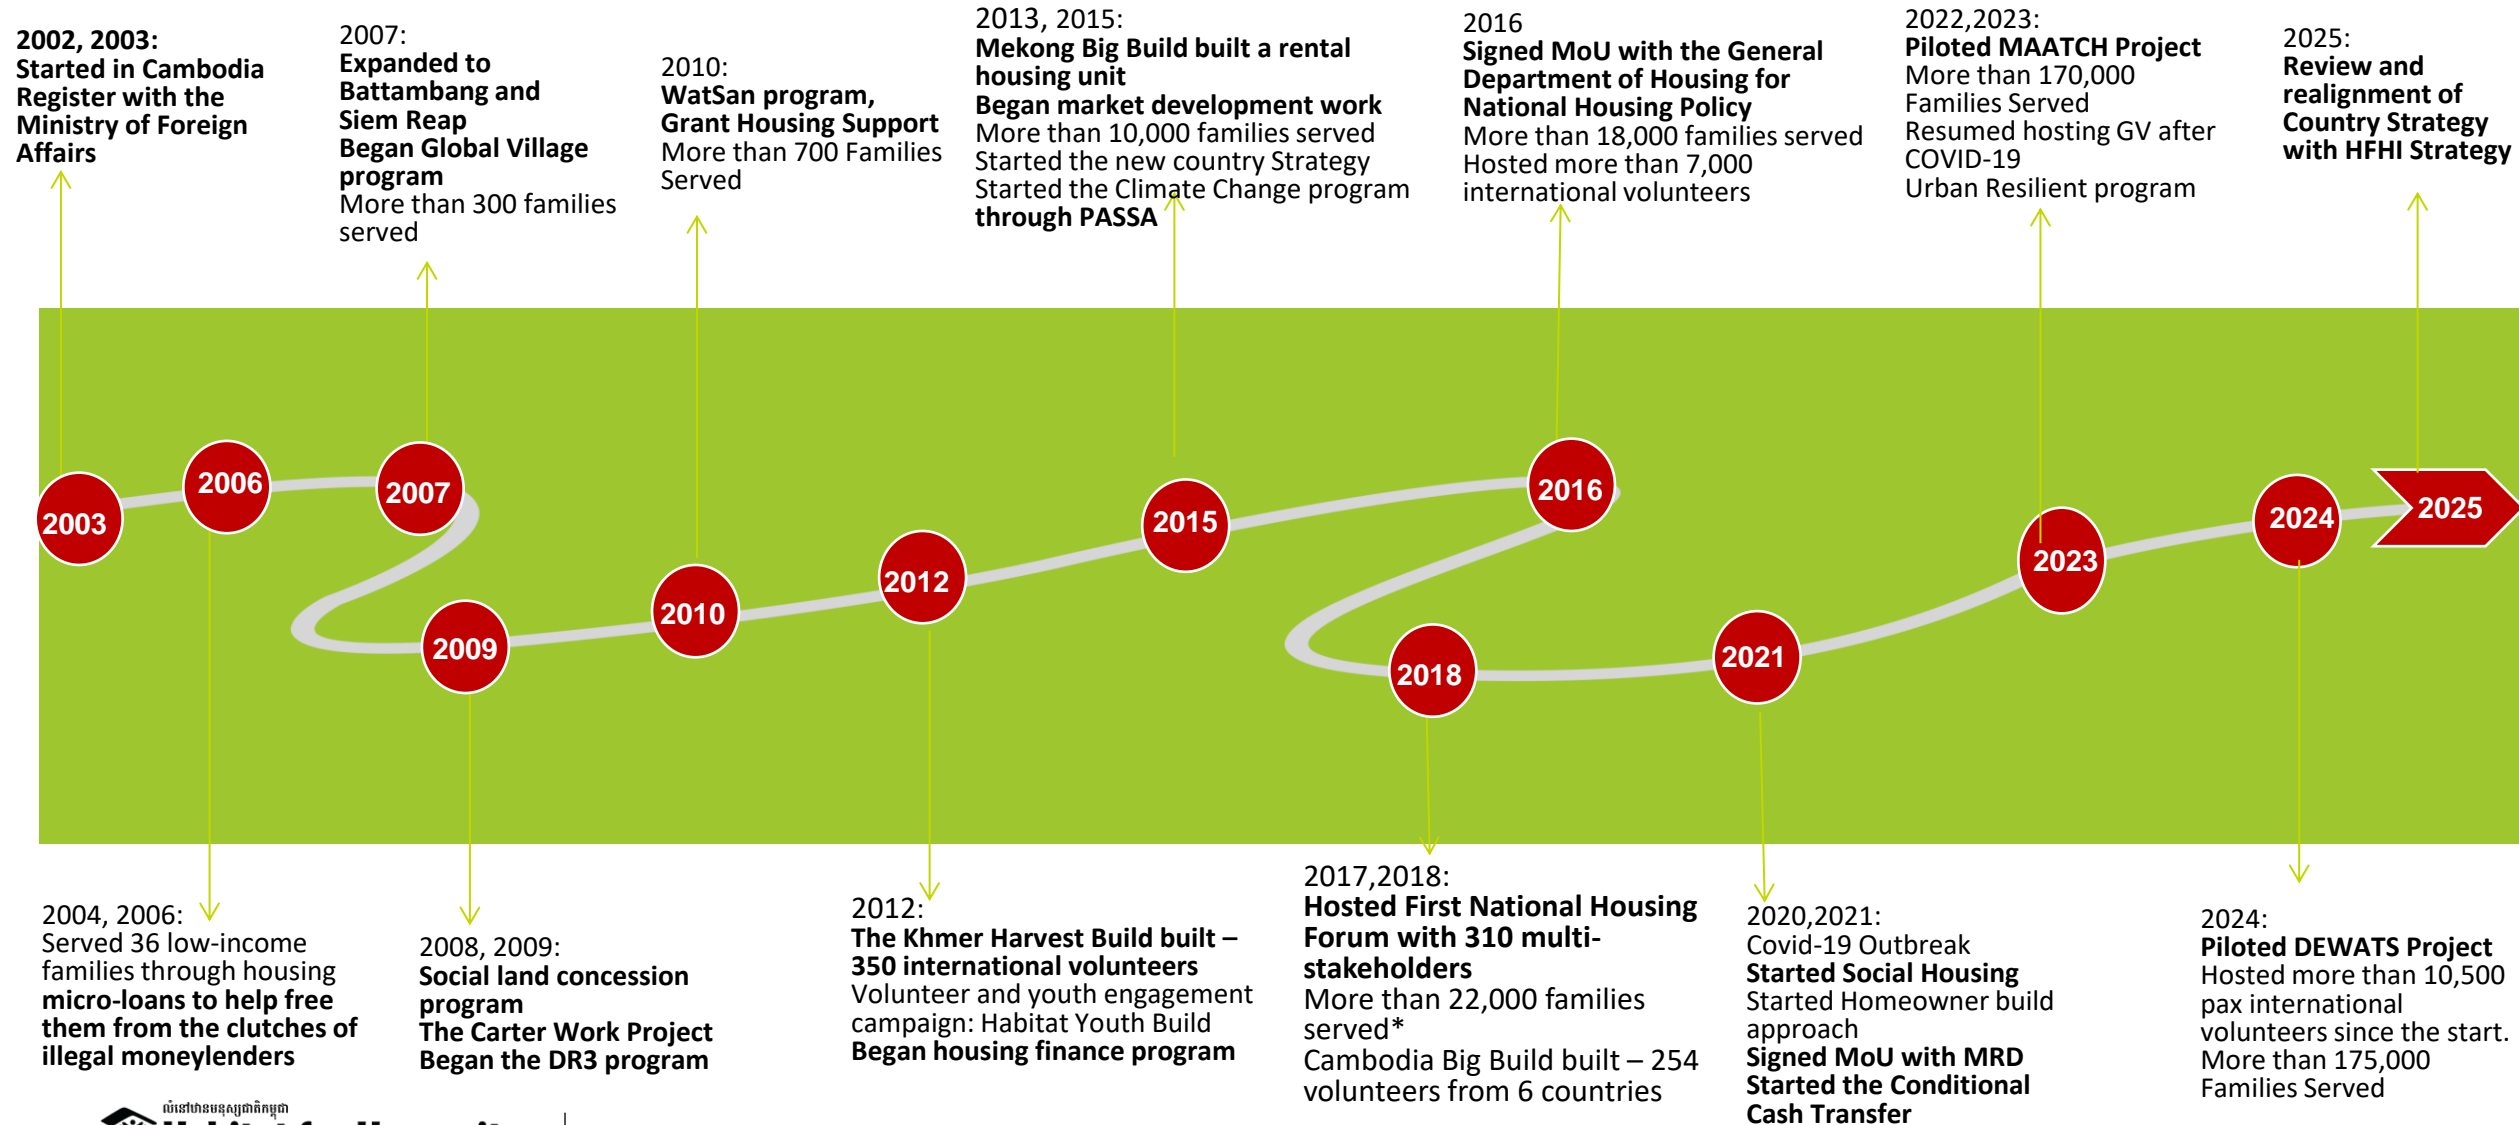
2002, 2003:
Started in Cambodia Register with the Ministry of Foreign Affairs

2007:
Expanded to Battambang and Siem Reap
Began Global Village program
More than 300 families served

2010:
WatSan program, Grant Housing Support
More than 700 Families Served

2013, 2015:
Mekong Big Build built a rental housing unit
Began market development work
More than 10,000 families served
Started the new country Strategy
Started the Climate Change program through PASSA

2016
Signed MoU with the General Department of Housing for National Housing Policy
More than 18,000 families served
Hosted more than 7,000 international volunteers

2022,2023:
Piloted MAATCH Project
More than 170,000 Families Served
Resumed hosting GV after COVID-19
Urban Resilient program

2025:
Review and realignment of Country Strategy with HFHI Strategy

2003 2006 2007 2009 2010 2012 2015 2016 2018 2021 2023 2024 2025

2004, 2006:
Served 36 low-income families through housing micro-loans to help free them from the clutches of illegal moneylenders

2008, 2009:
Social land concession program
The Carter Work Project
Began the DR3 program

2012:
The Khmer Harvest Build built – 350 international volunteers
Volunteer and youth engagement campaign: Habitat Youth Build
Began housing finance program

2017,2018:
Hosted First National Housing Forum with 310 multi-stakeholders
More than 22,000 families served*
Cambodia Big Build built – 254 volunteers from 6 countries

2020,2021:
Covid-19 Outbreak
Started Social Housing
Started Homeowner build approach
Signed MoU with MRD
Started the Conditional Cash Transfer

2024:
Piloted DEWATS Project
Hosted more than 10,500 pax international volunteers since the start.
More than 175,000 Families Served

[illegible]